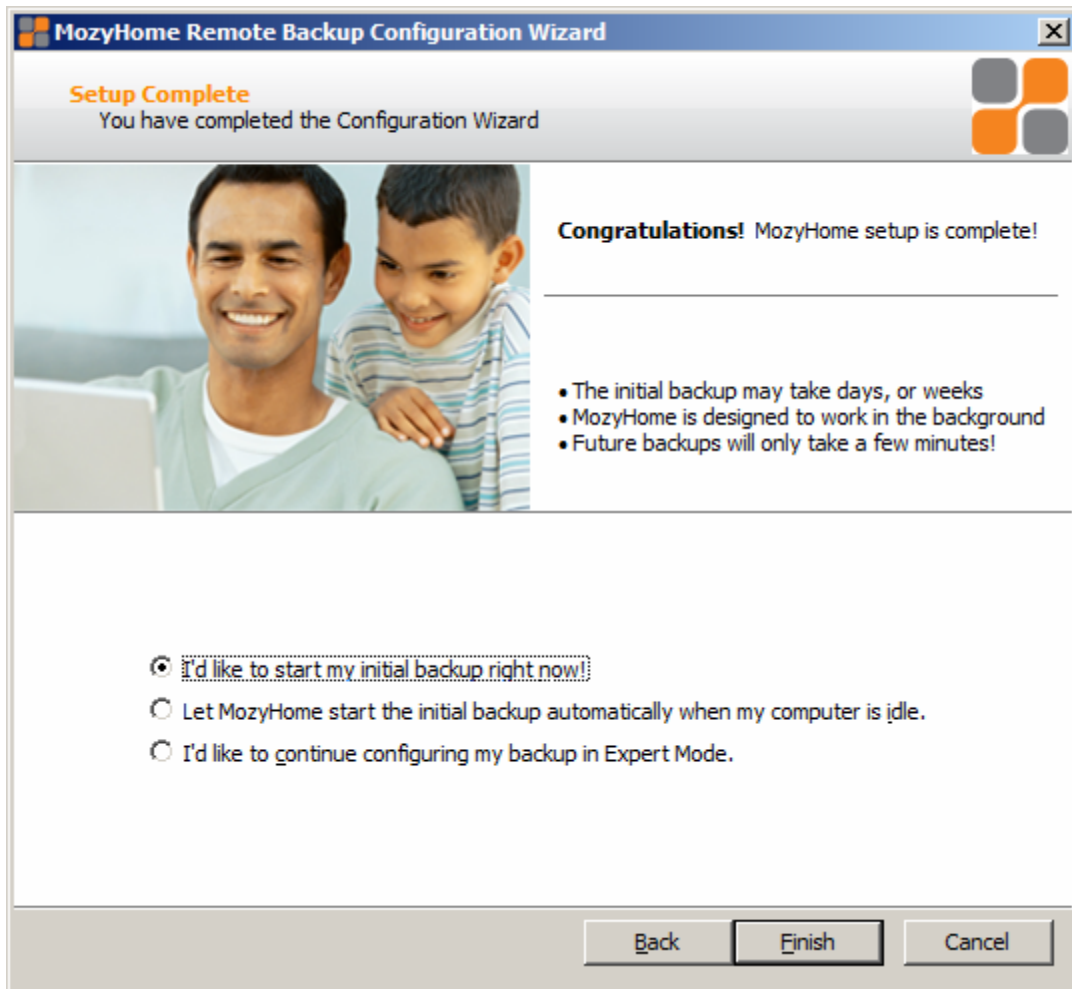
MozyHome Remote Backup Configuration Wizard

Setup Complete
You have completed the Configuration Wizard

**Congratulations!** MozyHome setup is complete!

• The initial backup may take days, or weeks
• MozyHome is designed to work in the background
• Future backups will only take a few minutes!

I'd like to start my initial backup right now!
Let MozyHome start the initial backup automatically when my computer is idle.
I'd like to continue configuring my backup in Expert Mode.

Back
Finish
Cancel